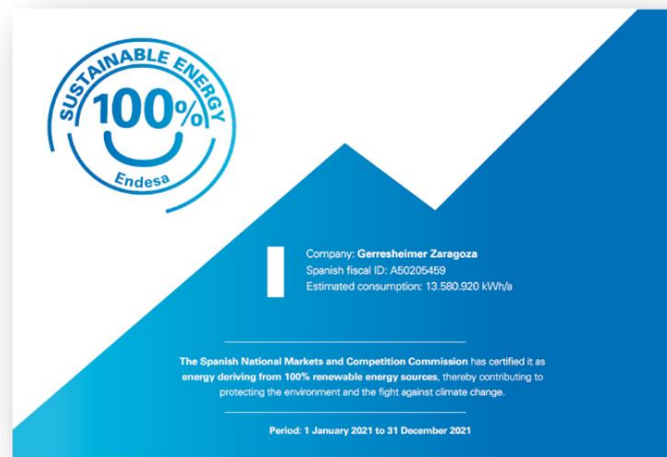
SUSTAINABLE ENERGY
100%
Endesa

Company: Gerresheimer Zaragoza
Spanish fiscal ID: A50205459
Estimated consumption: 13.580.920 kWh/a

The Spanish National Markets and Competition Commission has certified it as energy deriving from 100% renewable energy sources, thereby contributing to protecting the environment and the fight against climate change.

Period: 1 January 2021 to 31 December 2021